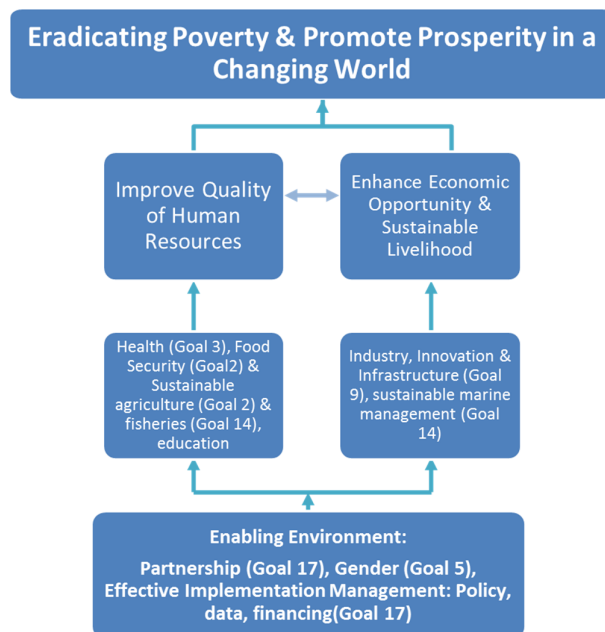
Eradicating Poverty & Promote Prosperity in a Changing World

Improve Quality of Human Resources

Enhance Economic Opportunity & Sustainable Livelihood

Health (Goal 3), Food Security (Goal2) & Sustainable agriculture (Goal 2) & fisheries (Goal 14), education

Industry, Innovation & Infrastructure (Goal 9), sustainable marine management (Goal 14)

Enabling Environment:

Partnership (Goal 17), Gender (Goal 5), Effective Implementation Management: Policy, data, financing(Goal 17)